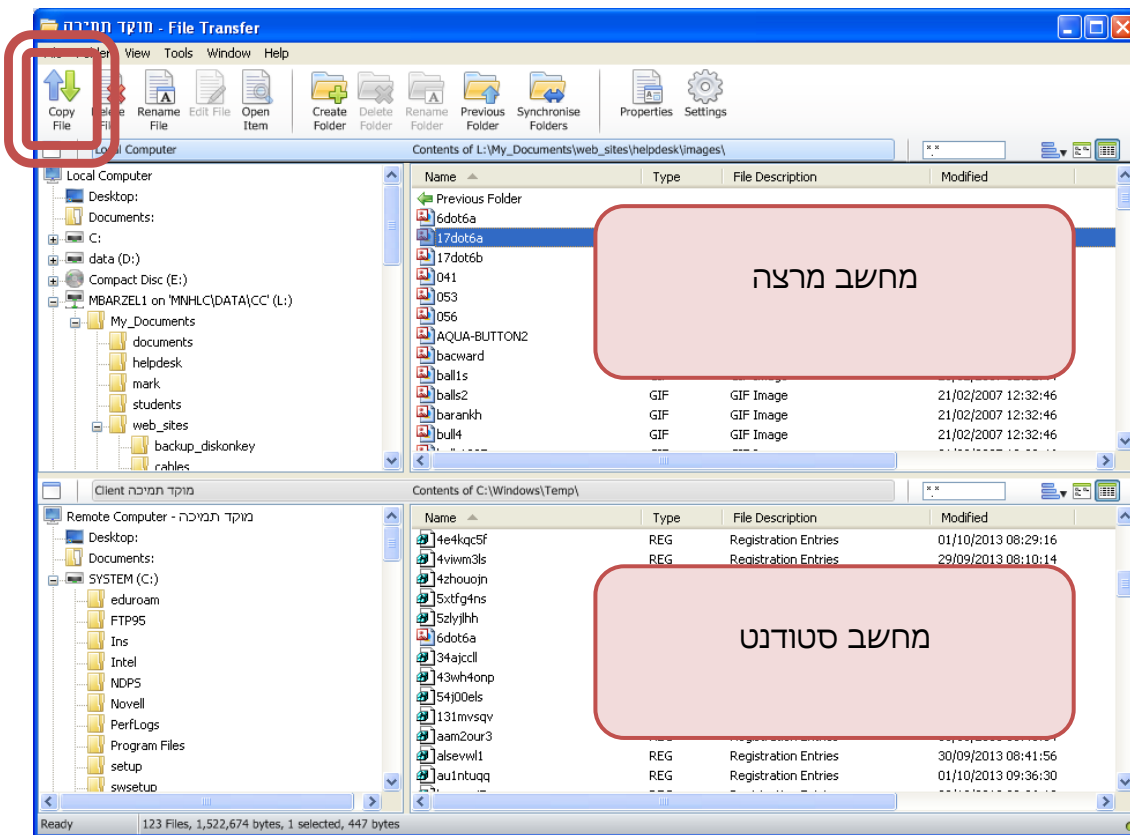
מוקד תמיכה - File Transfer

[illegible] View Tools Window Help

Copy File | Delete File | Rename File | Edit File | Open Item | Create Folder | Delete Folder | Rename Folder | Previous Folder | Synchronise Folders | Properties | Settings

Local Computer | Contents of L:\My_Documents\web_sites\helpdesk\images\ | *.*

Local Computer
Desktop:
Documents:
C:
data (D:)
Compact Disc (E:)
MBARZEL1 on 'MNHLC\DATA\CC' (L:)
My_Documents
documents
helpdesk
mark
students
web_sites
backup_diskonkey
cables

| Name | Type | File Description | Modified |
|---|---|---|---|
| Previous Folder | | | |
| 6dot6a | | | |
| 17dot6a | | | |
| 17dot6b | | | |
| 041 | | | |
| 053 | | | |
| 056 | | | |
| AQUA-BUTTON2 | | | |
| bacward | | | |
| ball1s | | | |
| balls2 | GIF | GIF Image | 21/02/2007 12:32:46 |
| barankh | GIF | GIF Image | 21/02/2007 12:32:46 |
| bull4 | GIF | GIF Image | 21/02/2007 12:32:46 |

מחשב מרצה

Client מוקד תמיכה | Contents of C:\Windows\Temp\ | *.*

Remote Computer - מוקד תמיכה
Desktop:
Documents:
SYSTEM (C:)
eduroam
FTP95
Ins
Intel
NDPS
Novell
PerfLogs
Program Files
setup
swsetup

| Name | Type | File Description | Modified |
|---|---|---|---|
| 4e4kqc5f | REG | Registration Entries | 01/10/2013 08:29:16 |
| 4viwm3ls | REG | Registration Entries | 29/09/2013 08:10:14 |
| 4zhouojn | | | |
| 5xtfg4ns | | | |
| 5zlyjlhh | | | |
| 6dot6a | | | |
| 34ajccll | | | |
| 43wh4onp | | | |
| 54j00els | | | |
| 131mvsqv | | | |
| aam2our3 | | | |
| alsevwl1 | REG | Registration Entries | 30/09/2013 08:41:56 |
| au1ntuqq | REG | Registration Entries | 01/10/2013 09:36:30 |

מחשב סטודנט

Ready | 123 Files, 1,522,674 bytes, 1 selected, 447 bytes